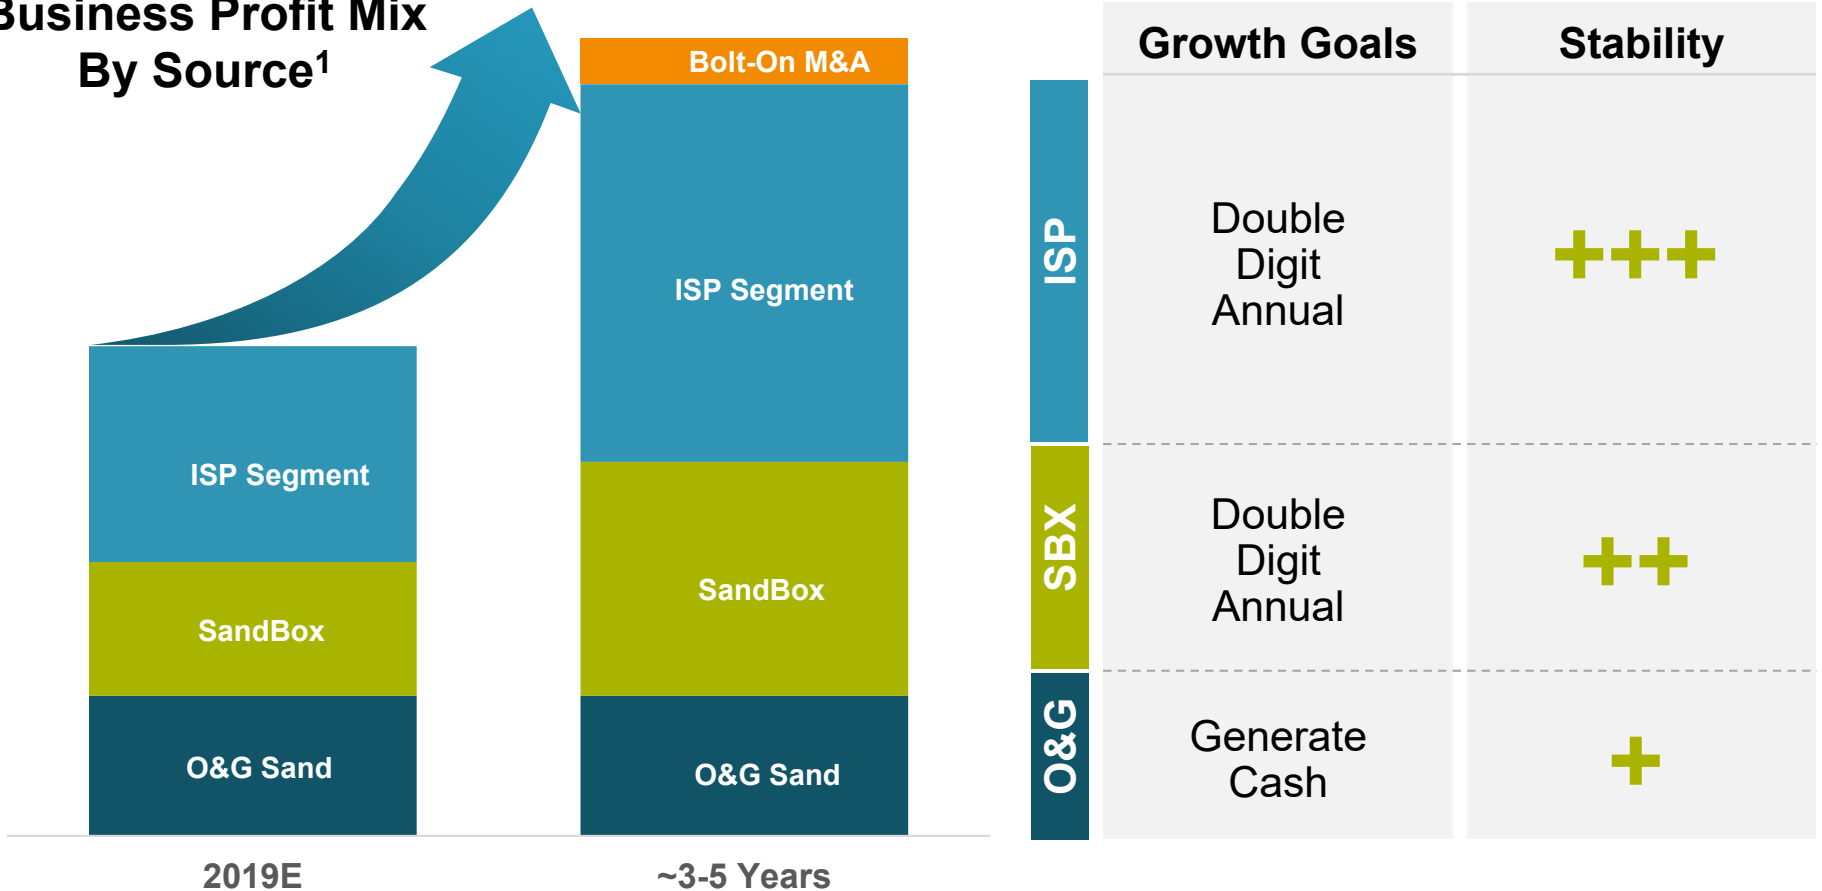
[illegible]usiness Profit Mix
By Source$^1$

Bolt-On M&A

ISP Segment

SandBox

O&G Sand

ISP Segment

SandBox

O&G Sand

2019E

~3-5 Years

| | Growth Goals | Stability |
|---|---|---|
| ISP | Double Digit Annual | +++ |
| SBX | Double Digit Annual | ++ |
| O&G | Generate Cash | + |